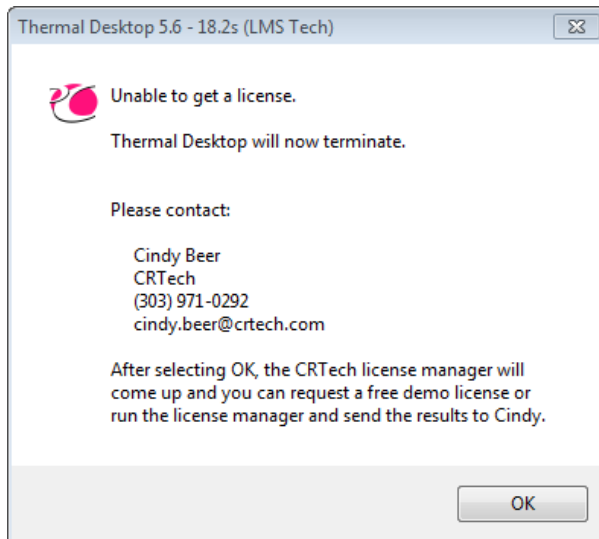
Thermal Desktop 5.6 - 18.2s (LMS Tech)

Unable to get a license.

Thermal Desktop will now terminate.

Please contact:

Cindy Beer
CRTech
(303) 971-0292
cindy.beer@crtech.com

After selecting OK, the CRTech license manager will come up and you can request a free demo license or run the license manager and send the results to Cindy.

OK